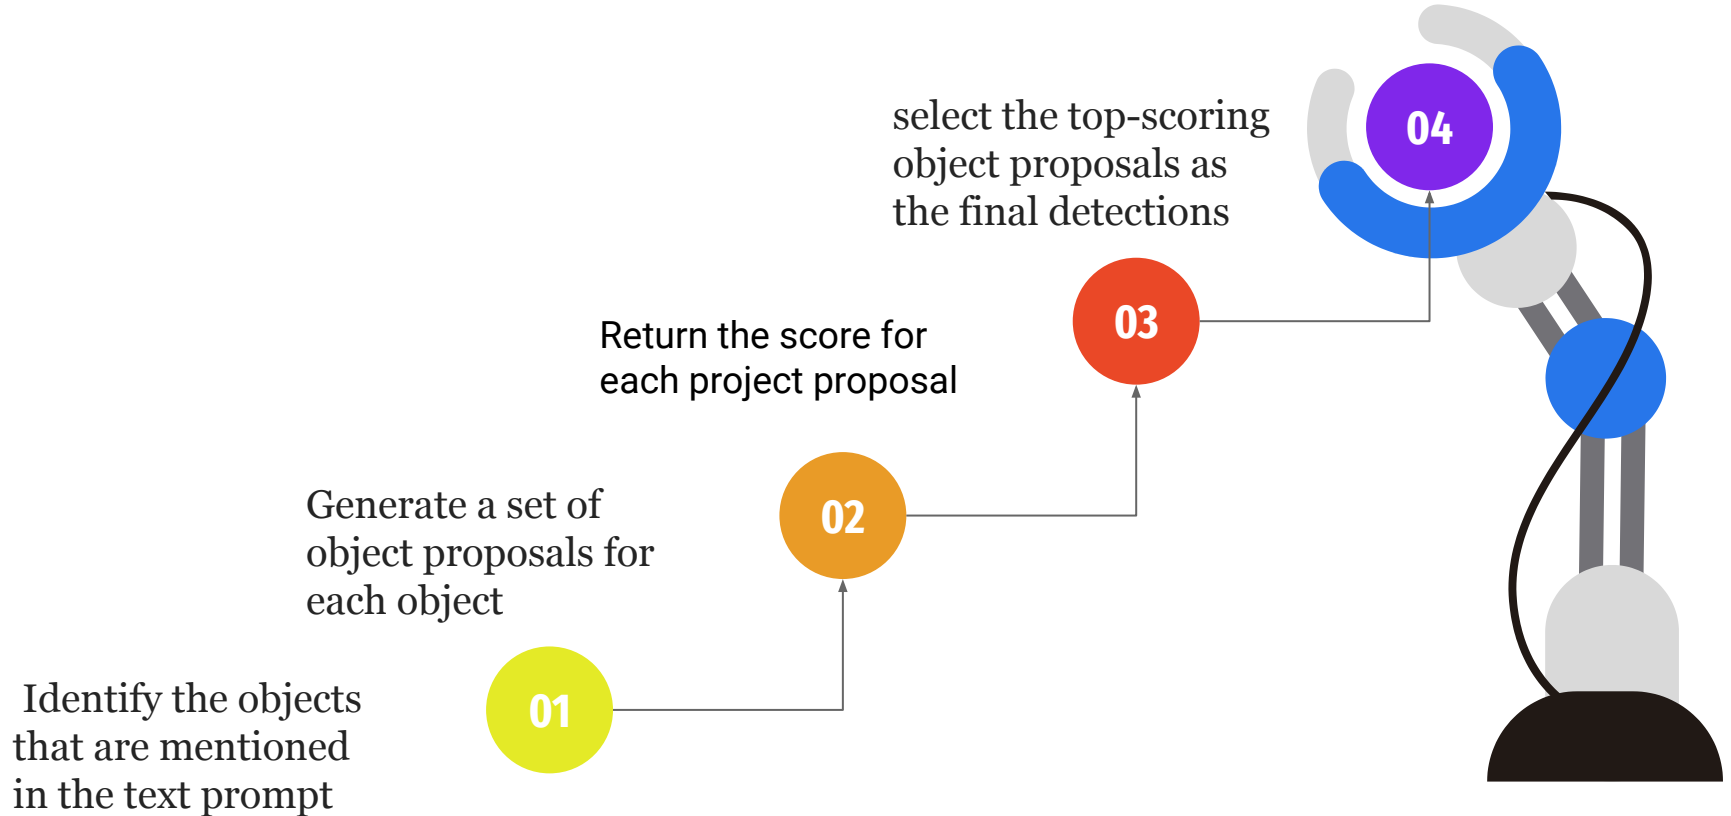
select the top-scoring object proposals as the final detections

04

Return the score for each project proposal

03

Generate a set of object proposals for each object

02

Identify the objects that are mentioned in the text prompt

01